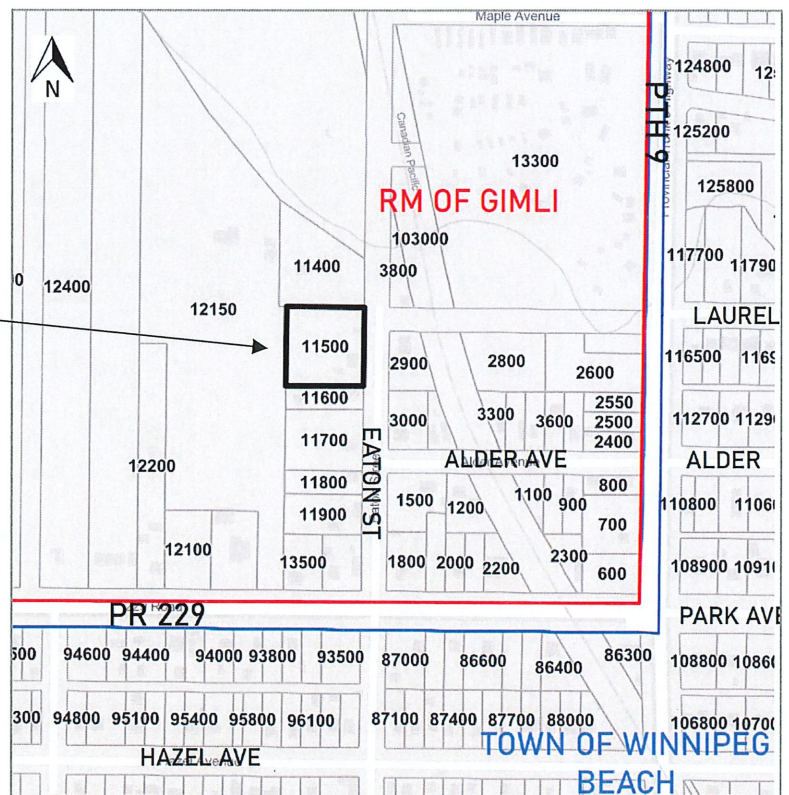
N

Maple Avenue

Canadian Pacific

PTH 9

Provincial Trunk Highway

124800
12

125200

125800

13300

RM OF GIMLI

103000

117700
1179

0
12400

11400
3800

12150

LAUREL

11500

2900
2800
2600

116500
116

11600

2550
2500
2400

3000
3300
3600

112700
1129

11700

EATON ST

12200

ALDER AVE

ALDER

11800

800

1100

110800
1106

1500
1200
900

11900

700

12100

13500

1800
2000
2200
2300

108900
1091

600

PR 229

PARK AVE

500
94600
94400
94000
93800
93500
87000
86600
86400
86300
108800
1086

300
94800
95100
95400
95800
96100
87100
87400
87700
88000
106800
1070

HAZEL AVE

TOWN OF WINNIPEG BEACH